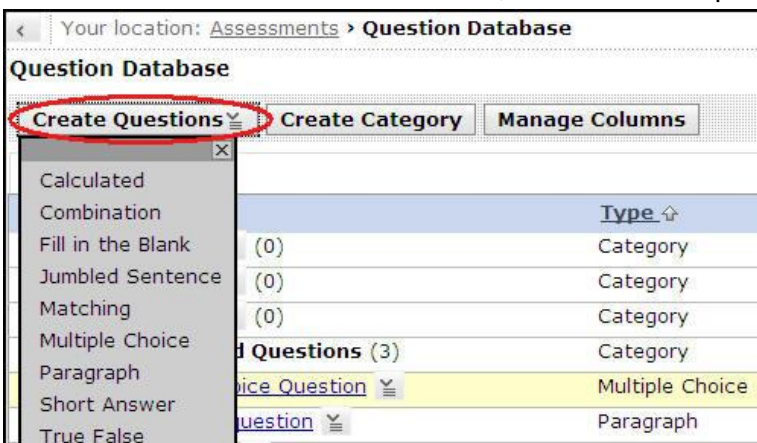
Your location: Assessments › Question Database

Question Database

Create Questions Create Category Manage Columns

Calculated
Combination
Fill in the Blank
Jumbled Sentence
Matching
Multiple Choice
Paragraph
Short Answer
True False

| | Type |
|---|---|
| (0) | Category |
| (0) | Category |
| (0) | Category |
| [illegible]d Questions (3) | Category |
| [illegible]oice Question | Multiple Choice |
| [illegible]uestion | Paragraph |